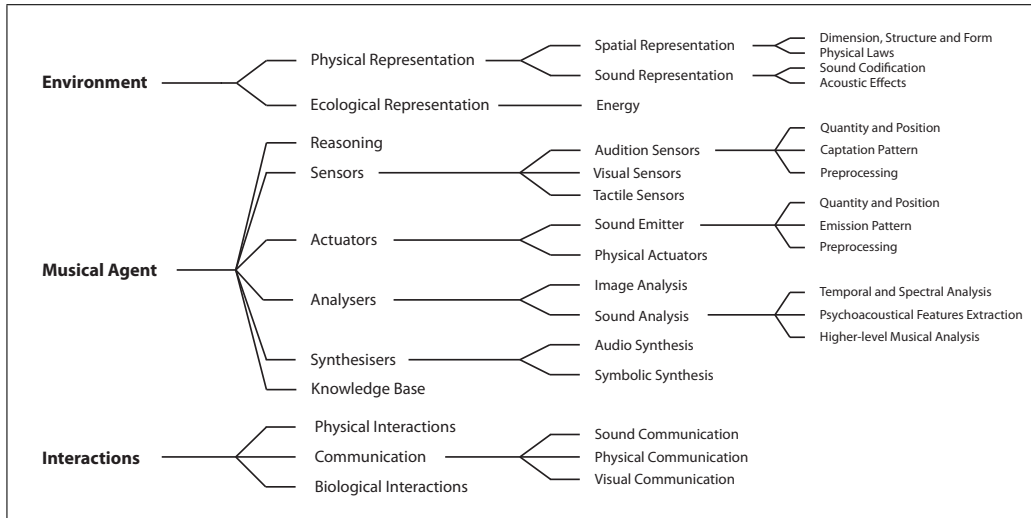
Environment

Physical Representation

Spatial Representation

Dimension, Structure and Form

Physical Laws

Sound Representation

Sound Codification

Acoustic Effects

Ecological Representation

Energy

Musical Agent

Reasoning

Sensors

Audition Sensors

Quantity and Position

Captation Pattern

Preprocessing

Visual Sensors

Tactile Sensors

Actuators

Sound Emitter

Quantity and Position

Emission Pattern

Preprocessing

Physical Actuators

Analysers

Image Analysis

Sound Analysis

Temporal and Spectral Analysis

Psychoacoustical Features Extraction

Higher-level Musical Analysis

Synthesisers

Audio Synthesis

Symbolic Synthesis

Knowledge Base

Interactions

Physical Interactions

Communication

Sound Communication

Physical Communication

Visual Communication

Biological Interactions